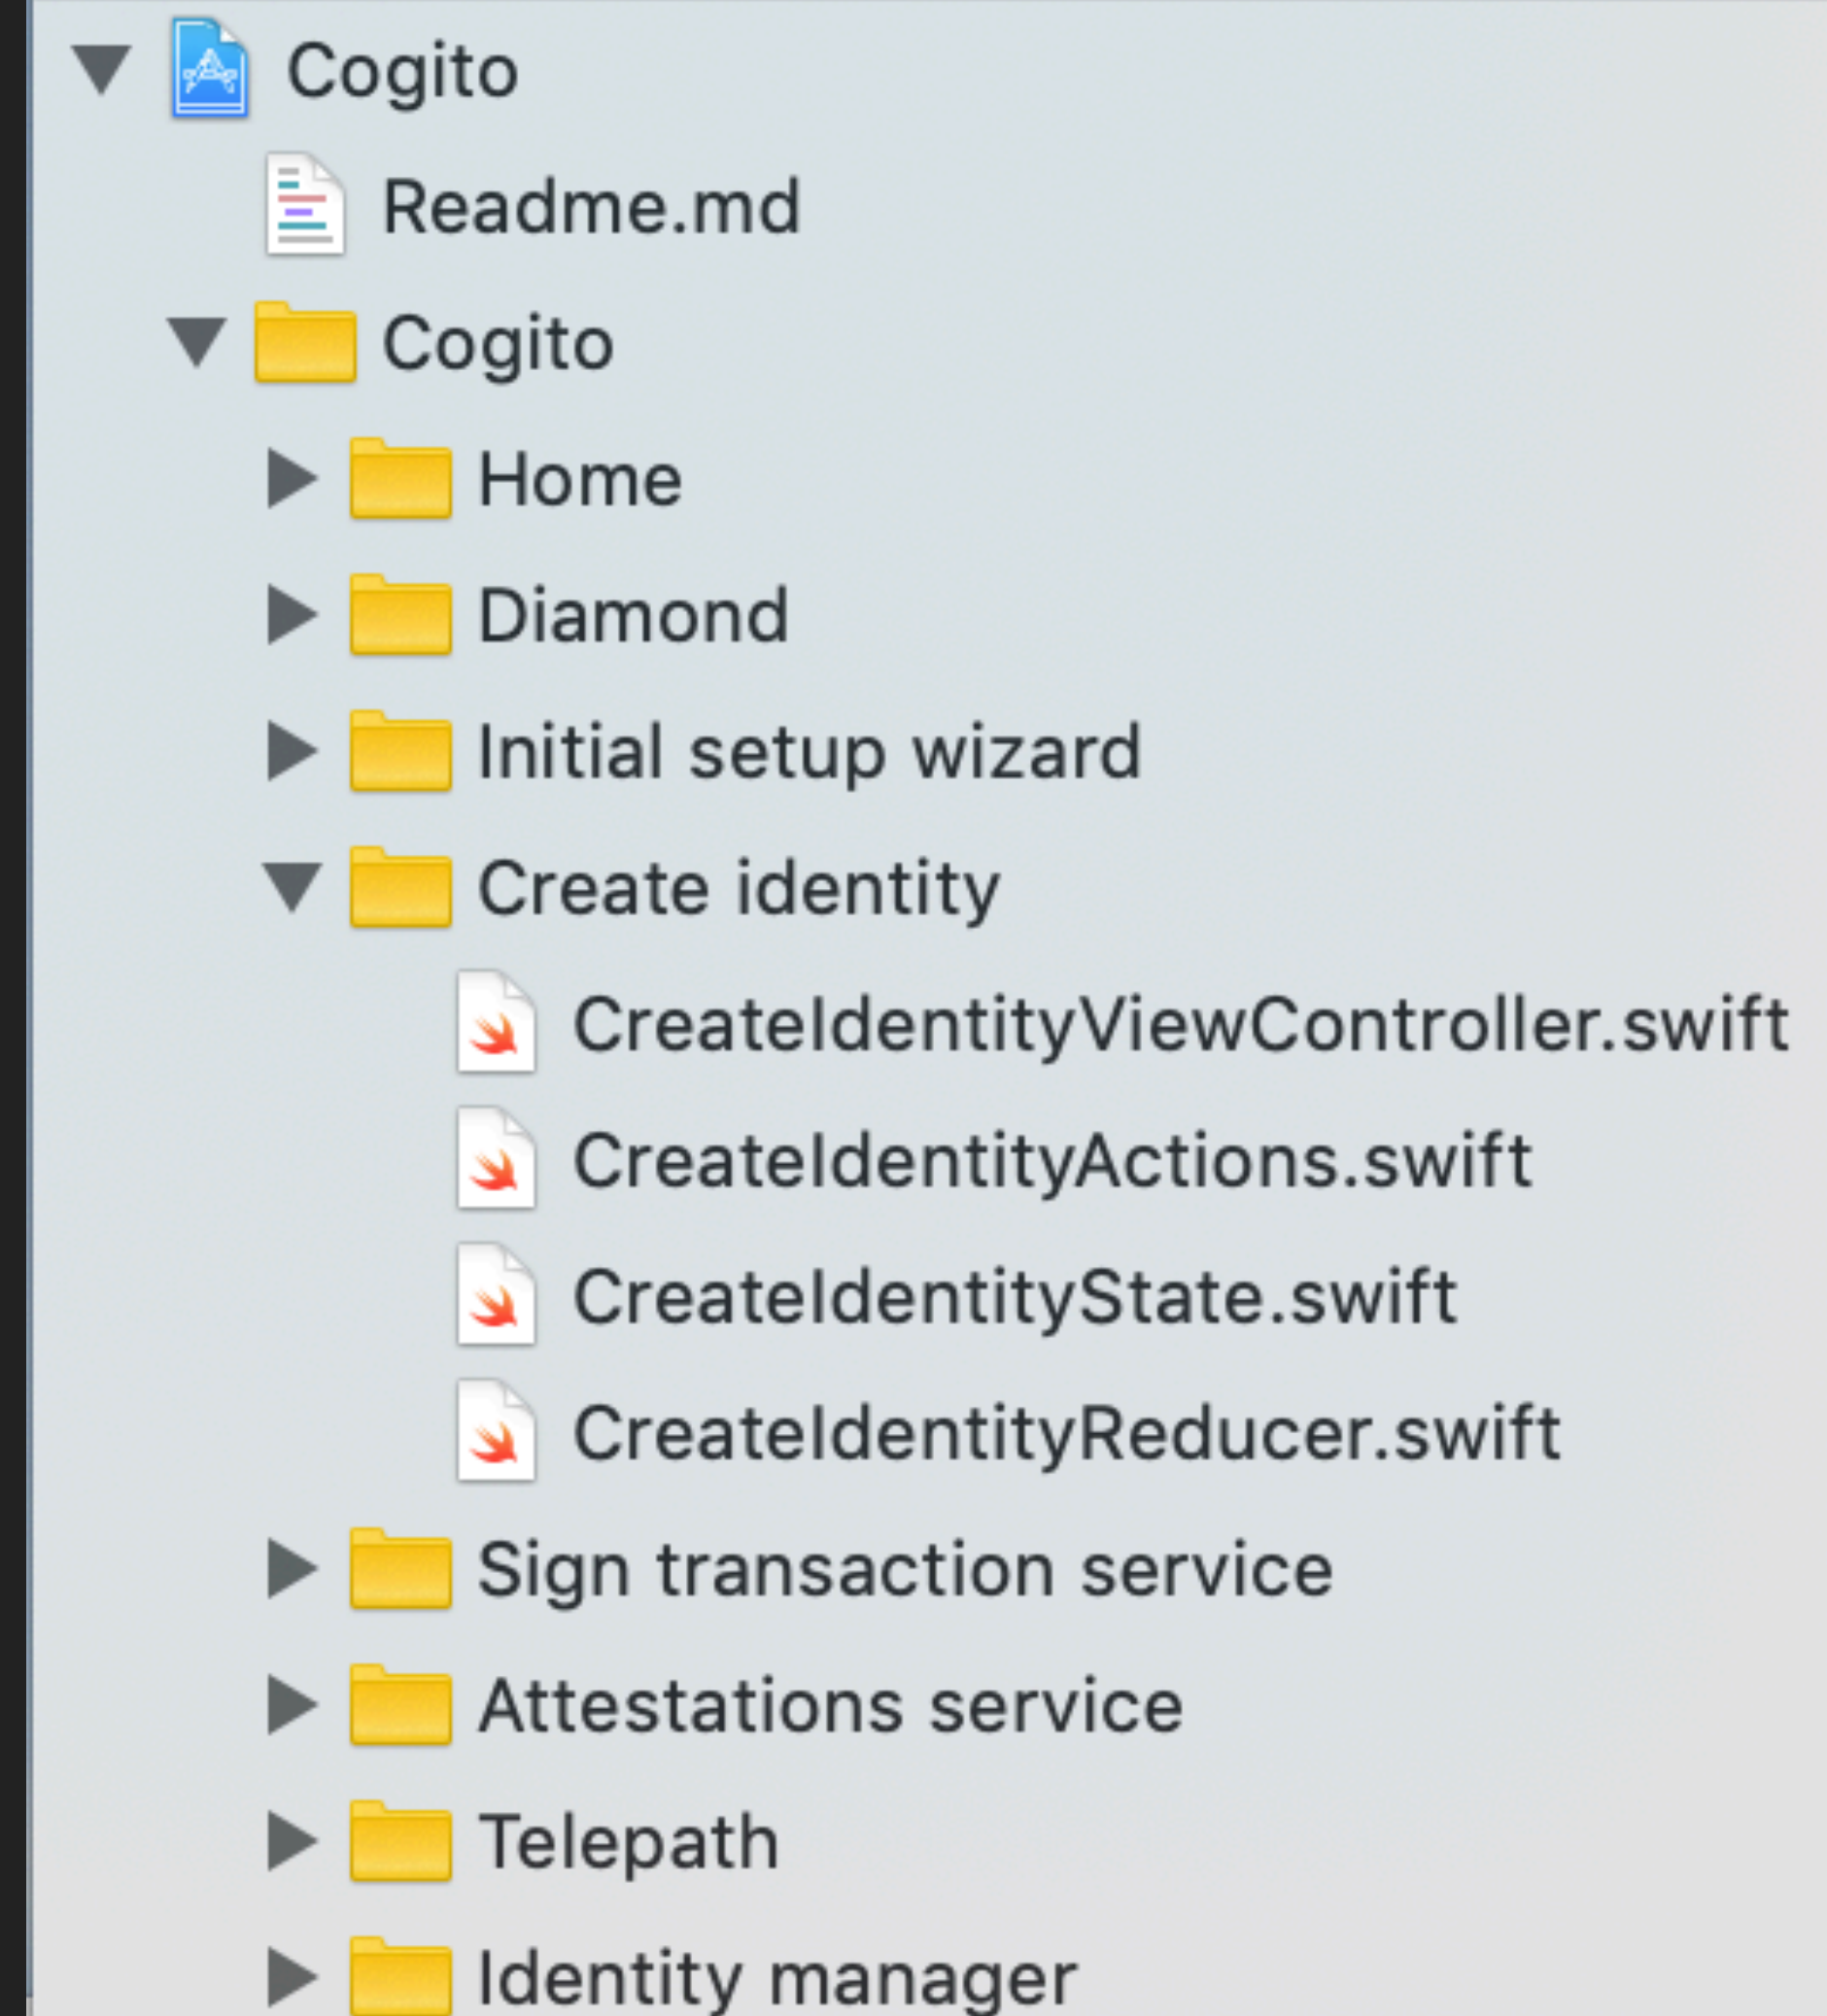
Cogito
Readme.md
Cogito
Home
Diamond
Initial setup wizard
Create identity
CreateIdentityViewController.swift
CreateIdentityActions.swift
CreateIdentityState.swift
CreateIdentityReducer.swift
Sign transaction service
Attestations service
Telepath
Identity manager